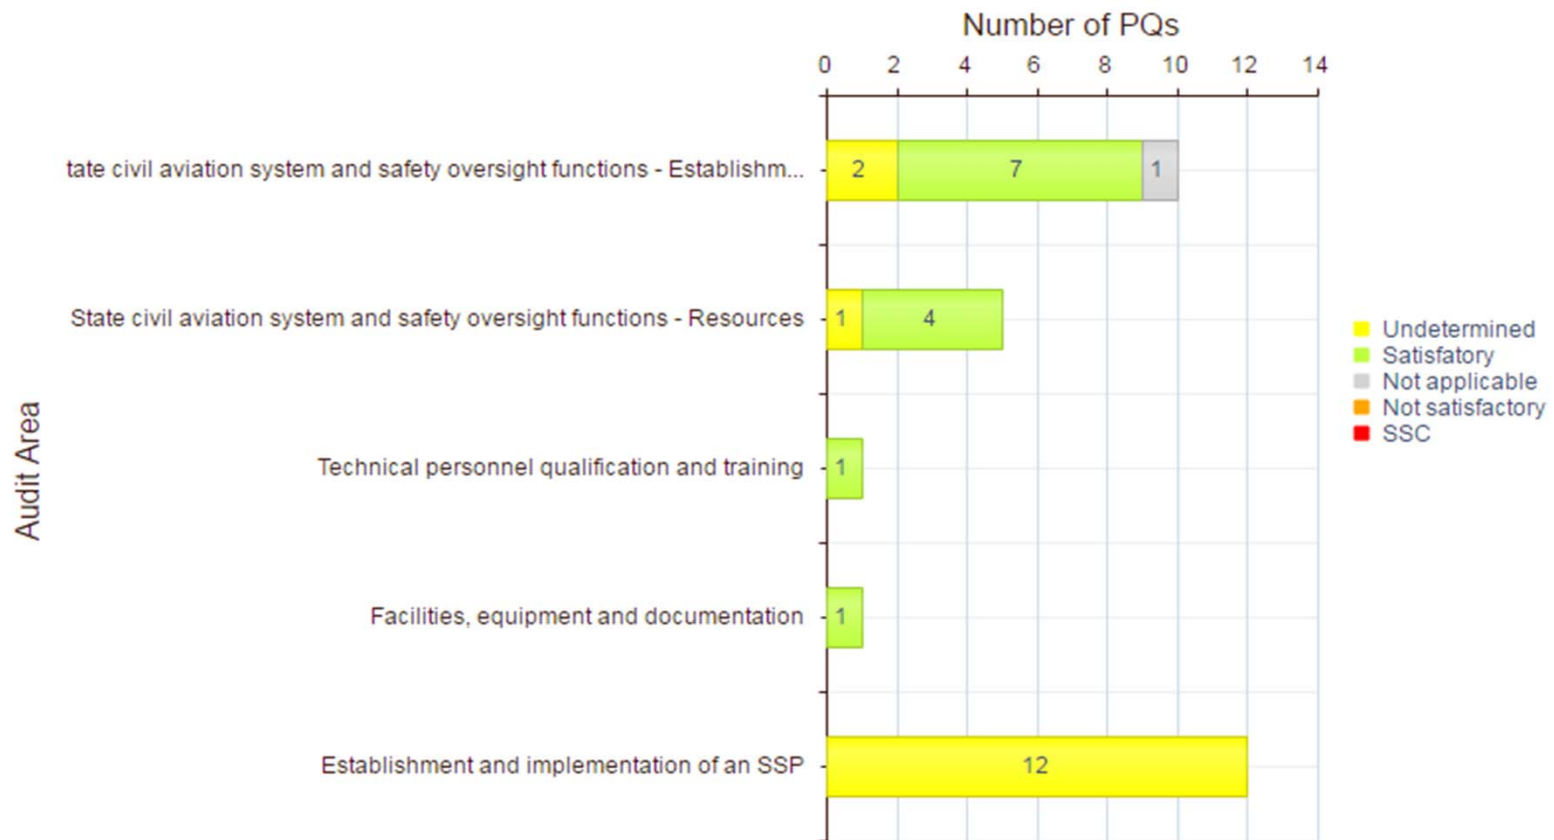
Number of PQs

0 2 4 6 8 10 12 14

Audit Area

tate civil aviation system and safety oversight functions - Establishm... 2 7 1

State civil aviation system and safety oversight functions - Resources 1 4

Technical personnel qualification and training 1

Facilities, equipment and documentation 1

Establishment and implementation of an SSP 12

Undetermined
Satisfactory
Not applicable
Not satisfactory
SSC